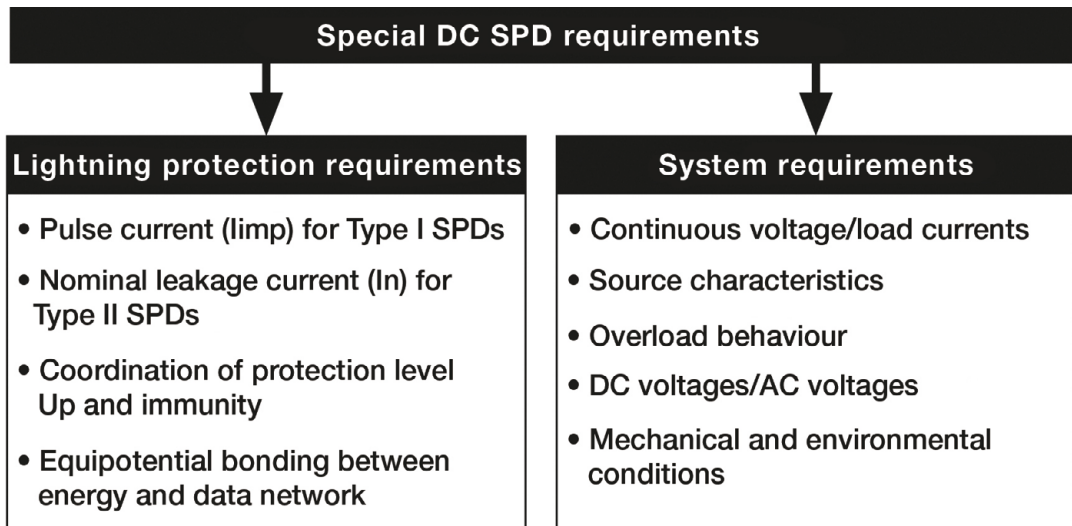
Special DC SPD requirements

Lightning protection requirements

• Pulse current (Iimp) for Type I SPDs

• Nominal leakage current (In) for Type II SPDs

• Coordination of protection level Up and immunity

• Equipotential bonding between energy and data network

System requirements

• Continuous voltage/load currents

• Source characteristics

• Overload behaviour

• DC voltages/AC voltages

• Mechanical and environmental conditions